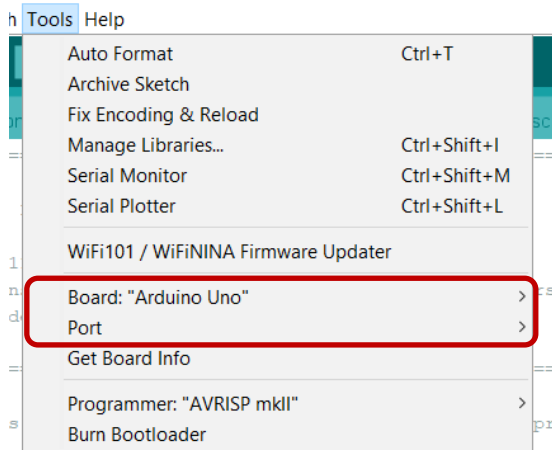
h Tools Help

Auto Format Ctrl+T
Archive Sketch
Fix Encoding & Reload
Manage Libraries... Ctrl+Shift+I
Serial Monitor Ctrl+Shift+M
Serial Plotter Ctrl+Shift+L

WiFi101 / WiFiNINA Firmware Updater

Board: "Arduino Uno" >
Port >
Get Board Info

Programmer: "AVRISP mkII" >
Burn Bootloader